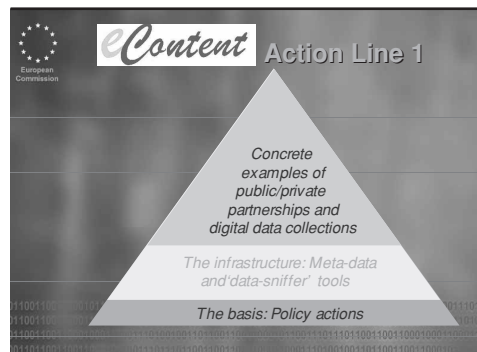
European Commission

eContent Action Line 1

Concrete examples of public/private partnerships and digital data collections

The infrastructure: Meta-data and'data-sniffer' tools

The basis: Policy actions